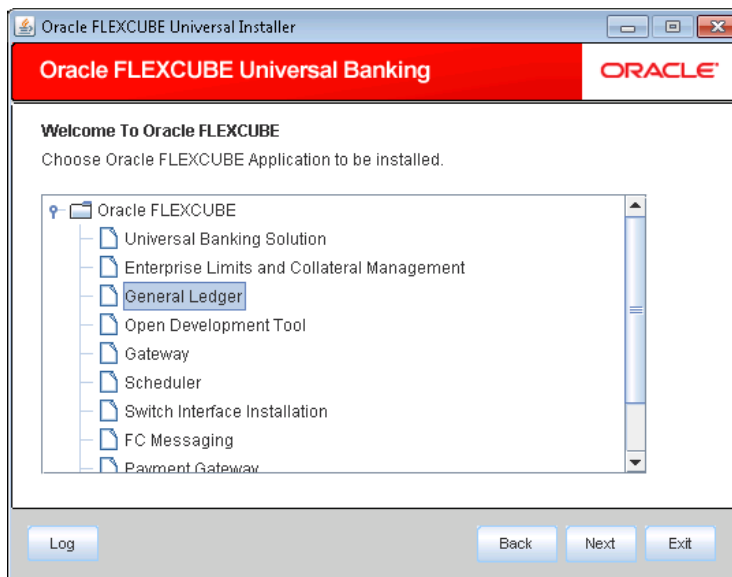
Oracle FLEXCUBE Universal Installer

Oracle FLEXCUBE Universal Banking

ORACLE

Welcome To Oracle FLEXCUBE

Choose Oracle FLEXCUBE Application to be installed.

Oracle FLEXCUBE
Universal Banking Solution
Enterprise Limits and Collateral Management
General Ledger
Open Development Tool
Gateway
Scheduler
Switch Interface Installation
FC Messaging
Payment Gateway

Log

Back

Next

Exit